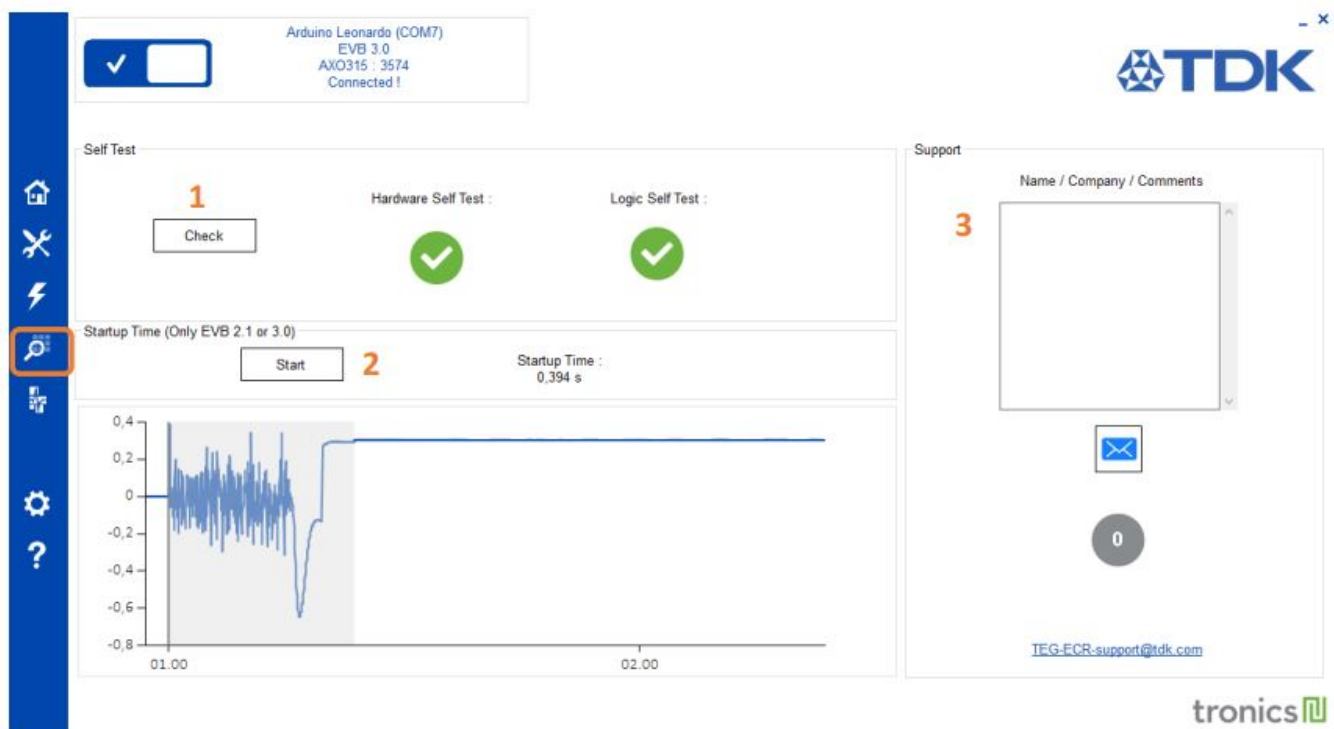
Arduino Leonardo (COM7)
EVB 3.0
AXO315 : 3574
Connected !

_ ×

TDK

Self Test

1

Check

Hardware Self Test :

Logic Self Test :

Startup Time (Only EVB 2.1 or 3.0)

Start

2

Startup Time :
0,394 s

0,4
0,2
0
-0,2
-0,4
-0,6
-0,8

01.00

02.00

Support

Name / Company / Comments

3

0

TEG-ECR-support@tdk.com

tronics